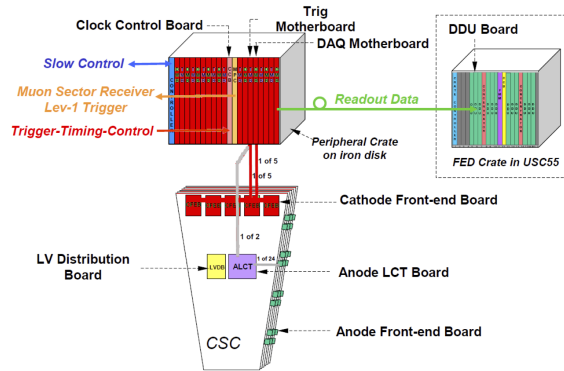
Clock Control Board

Trig Motherboard

DAQ Motherboard

DDU Board

Slow Control

Muon Sector Receiver Lev-1 Trigger

Trigger-Timing-Control

Readout Data

Peripheral Crate on iron disk

FED Crate in USC55

1 of 5

1 of 5

Cathode Front-end Board

1 of 2

LV Distribution Board

LVDB

ALCT

1 of 24

Anode LCT Board

CSC

Anode Front-end Board